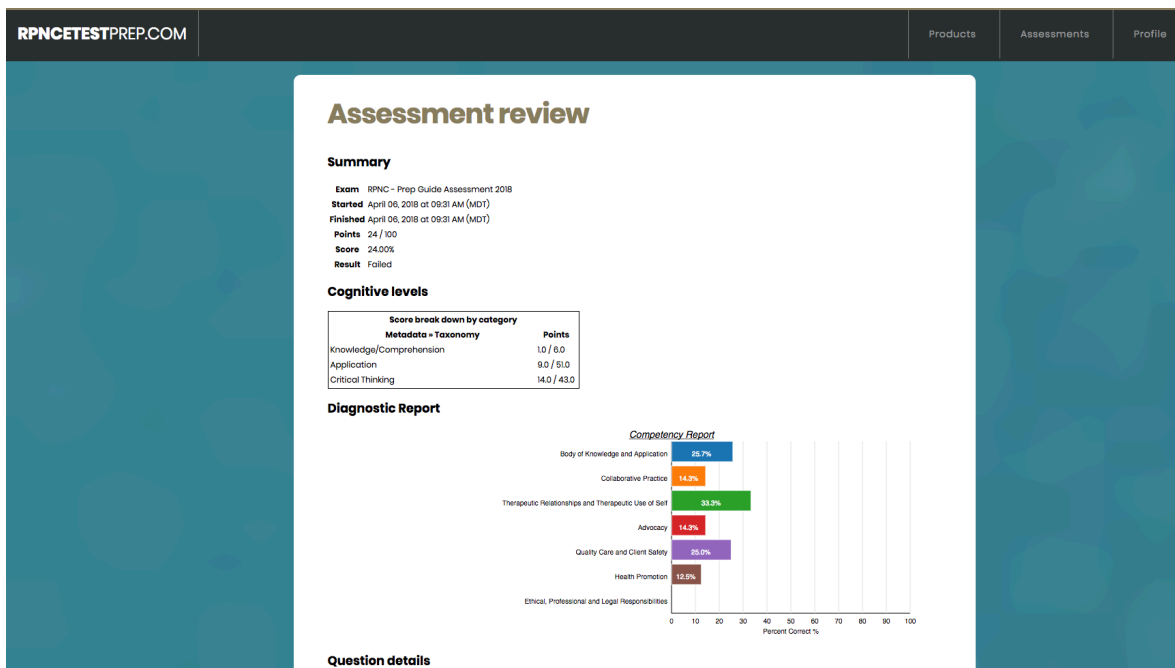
RPNCETESTPREP.COM

Products Assessments Profile

Assessment review

Summary

Exam RPNC - Prep Guide Assessment 2018
Started April 06, 2018 at 09:31 AM (MDT)
Finished April 06, 2018 at 09:31 AM (MDT)
Points 24 / 100
Score 24.00%
Result Failed

Cognitive levels

| Score break down by category | |
|---|---|
| Metadata » Taxonomy | Points |
| Knowledge/Comprehension | 1.0 / 6.0 |
| Application | 9.0 / 51.0 |
| Critical Thinking | 14.0 / 43.0 |

Diagnostic Report

Competency Report

Body of Knowledge and Application 25.7%
Collaborative Practice 14.3%
Therapeutic Relationships and Therapeutic Use of Self 33.3%
Advocacy 14.3%
Quality Care and Client Safety 25.0%
Health Promotion 12.5%
Ethical, Professional and Legal Responsibilities

0 10 20 30 40 50 60 70 80 90 100
Percent Correct %

Question details